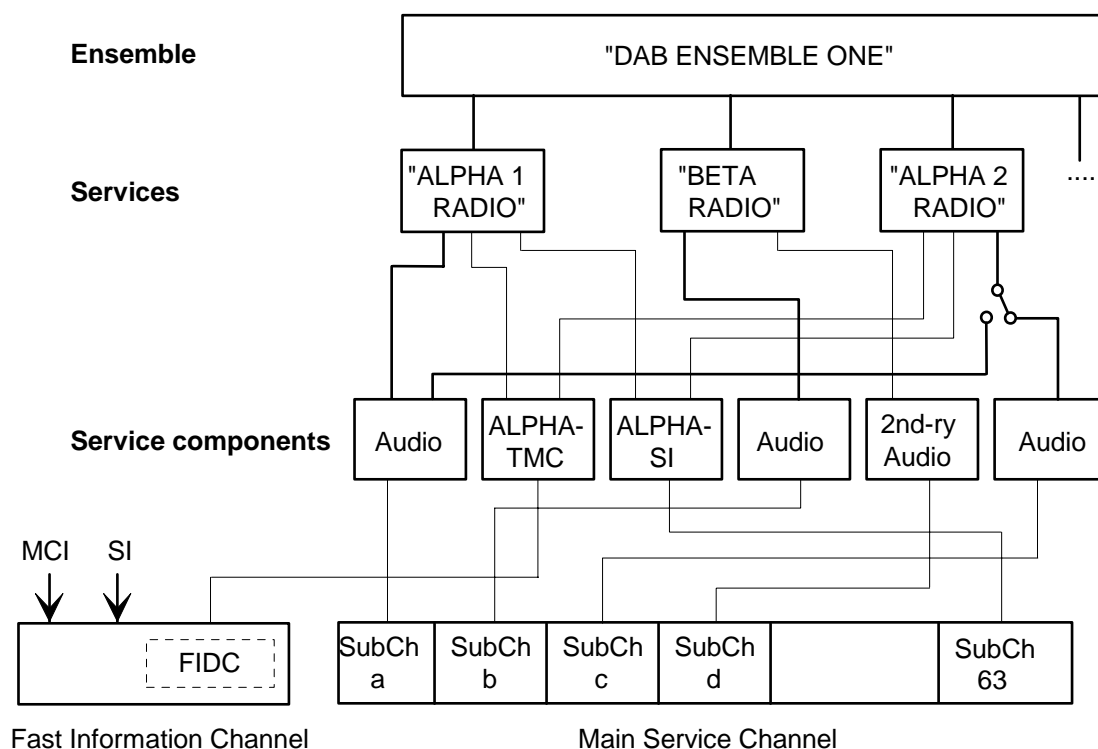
Ensemble

"DAB ENSEMBLE ONE"

Services

"ALPHA 1 RADIO"

"BETA RADIO"

"ALPHA 2 RADIO"

....

Service components

Audio

ALPHA-TMC

ALPHA-SI

Audio

2nd-ry Audio

Audio

MCI

SI

FIDC

SubCh a

SubCh b

SubCh c

SubCh d

SubCh 63

Fast Information Channel

Main Service Channel